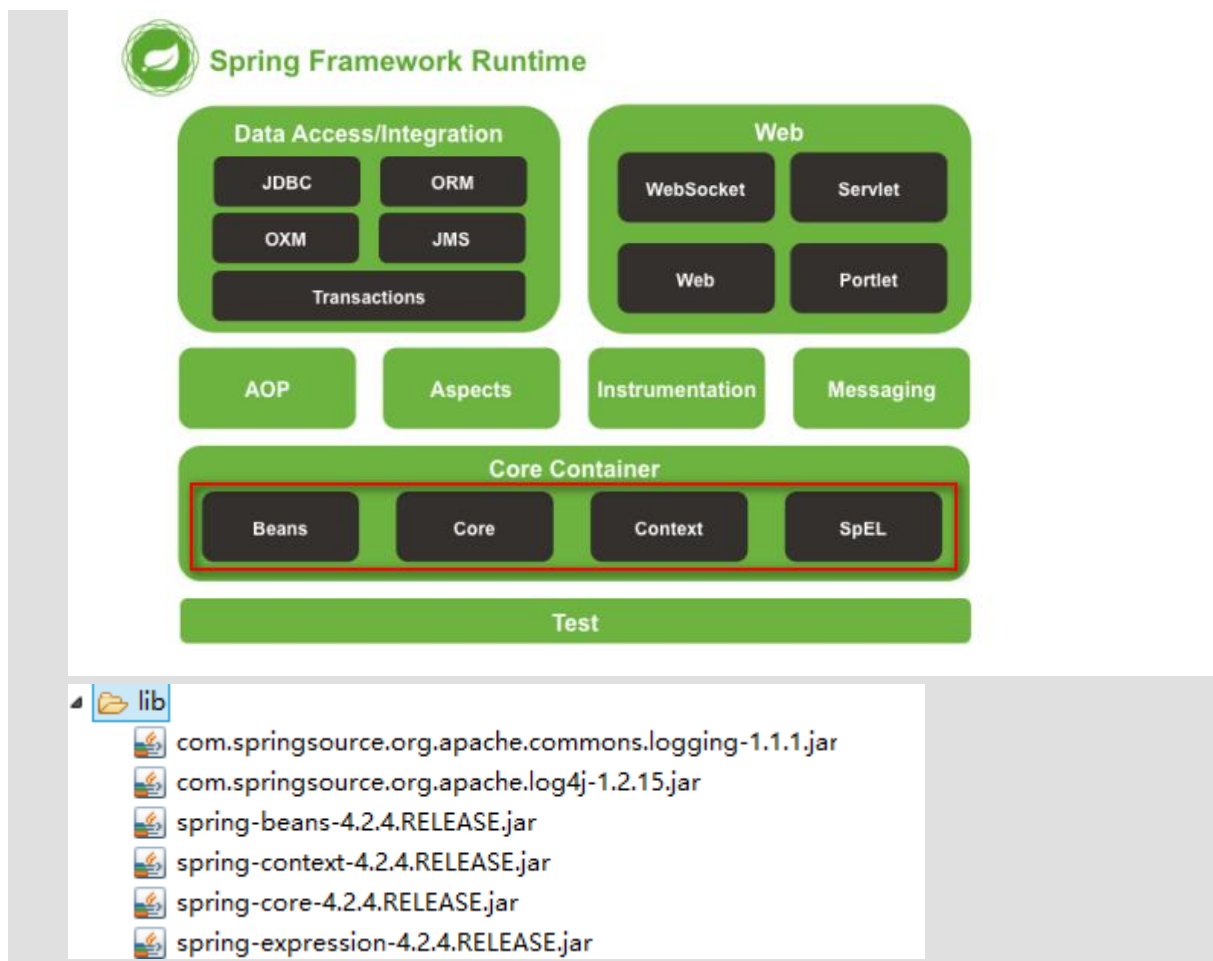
Spring Framework Runtime

Data Access/Integration

JDBC

ORM

OXM

JMS

Transactions

Web

WebSocket

Servlet

Web

Portlet

AOP

Aspects

Instrumentation

Messaging

Core Container

Beans

Core

Context

SpEL

Test

lib

com.springsource.org.apache.commons.logging-1.1.1.jar

com.springsource.org.apache.log4j-1.2.15.jar

spring-beans-4.2.4.RELEASE.jar

spring-context-4.2.4.RELEASE.jar

spring-core-4.2.4.RELEASE.jar

spring-expression-4.2.4.RELEASE.jar